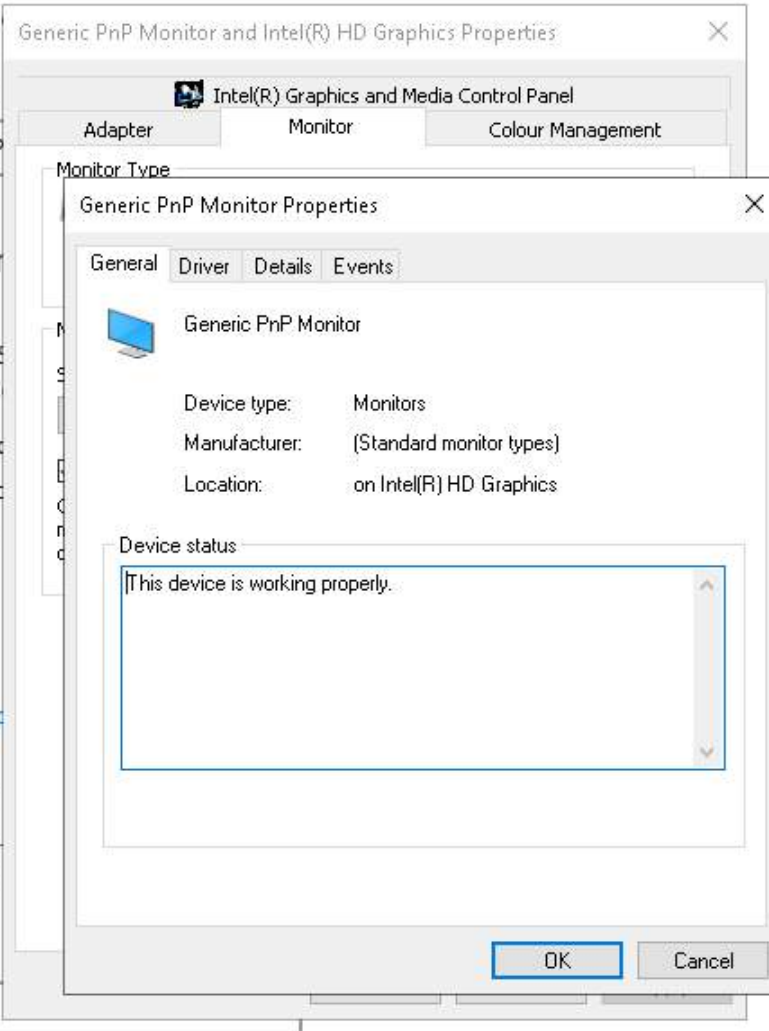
Generic PnP Monitor and Intel(R) HD Graphics Properties

Intel(R) Graphics and Media Control Panel

Adapter

Monitor

Colour Management

Monitor Type

Generic PnP Monitor Properties

General

Driver

Details

Events

Generic PnP Monitor

Device type: Monitors

Manufacturer: (Standard monitor types)

Location: on Intel(R) HD Graphics

Device status

This device is working properly.

OK

Cancel